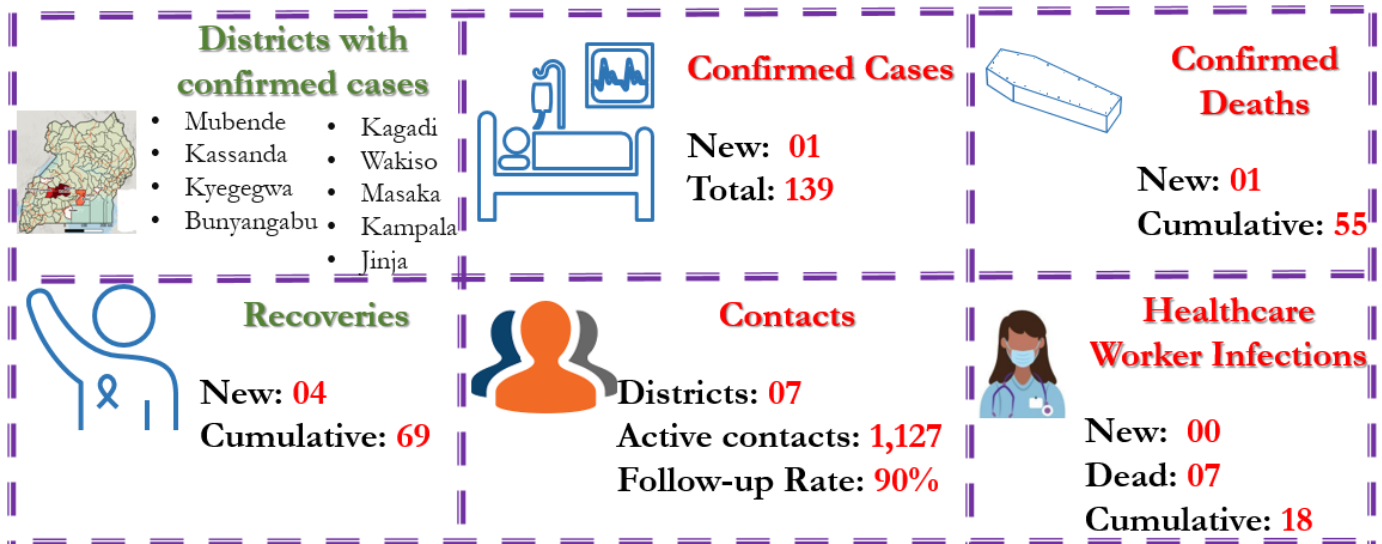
Districts with confirmed cases

- Mubende
- Kassanda
- Kyegegwa
- Bunyangabu

- Kagadi
- Wakiso
- Masaka
- Kampala
- Jinja

Confirmed Cases

New: 01
Total: 139

Confirmed Deaths

New: 01
Cumulative: 55

Recoveries

New: 04
Cumulative: 69

Contacts

Districts: 07
Active contacts: 1,127
Follow-up Rate: 90%

Healthcare Worker Infections

New: 00
Dead: 07
Cumulative: 18